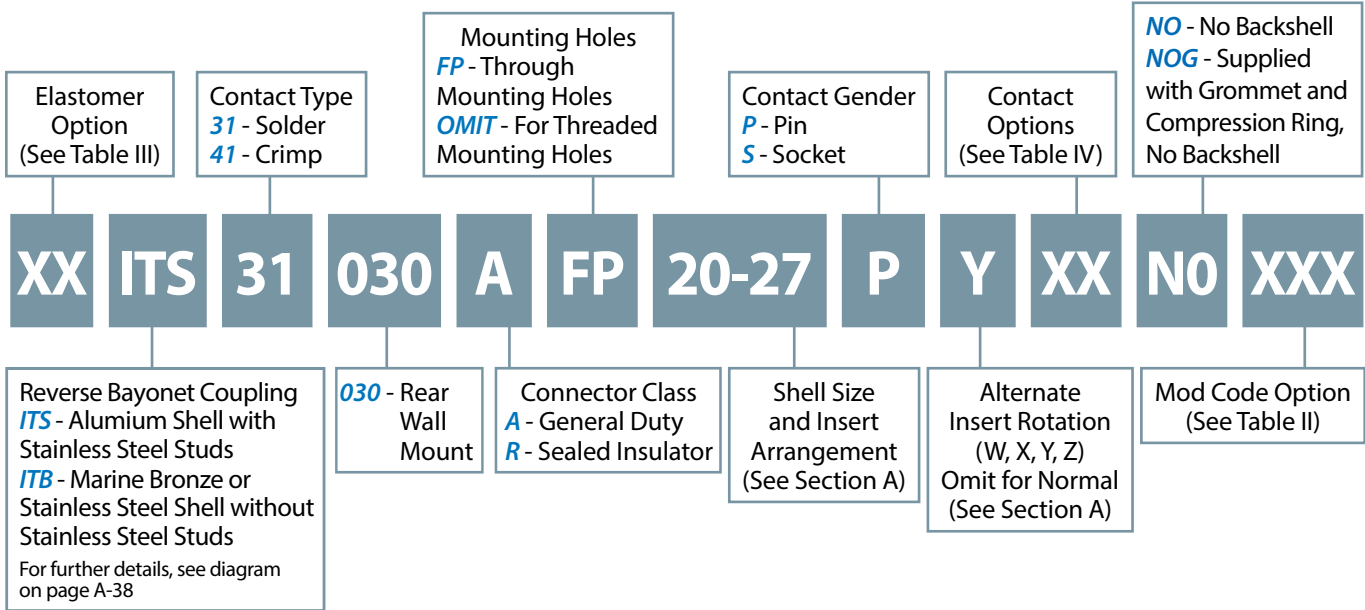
Elastomer Option (See Table III)

Contact Type
*31* - Solder
*41* - Crimp

Mounting Holes
*FP* - Through Mounting Holes
*OMIT* - For Threaded Mounting Holes

Contact Gender
*P* - Pin
*S* - Socket

Contact Options (See Table IV)

*NO* - No Backshell
*NOG* - Supplied with Grommet and Compression Ring, No Backshell

XX ITS 31 030 A FP 20-27 P Y XX N0 XXX

Reverse Bayonet Coupling
*ITS* - Alumium Shell with Stainless Steel Studs
*ITB* - Marine Bronze or Stainless Steel Shell without Stainless Steel Studs
For further details, see diagram on page A-38

*030* - Rear Wall Mount

Connector Class
*A* - General Duty
*R* - Sealed Insulator

Shell Size and Insert Arrangement (See Section A)

Alternate Insert Rotation (W, X, Y, Z) Omit for Normal (See Section A)

Mod Code Option (See Table II)